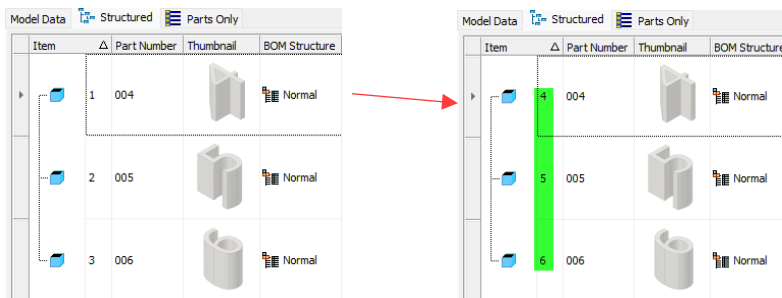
Model Data | Structured | Parts Only

| Item | Δ | Part Number | Thumbnail | BOM Structure |
|---|---|---|---|---|
| | 1 | 004 | | Normal |
| | 2 | 005 | | Normal |
| | 3 | 006 | | Normal |

Model Data | Structured | Parts Only

| Item | Δ | Part Number | Thumbnail | BOM Structure |
|---|---|---|---|---|
| | 4 | 004 | | Normal |
| | 5 | 005 | | Normal |
| | 6 | 006 | | Normal |